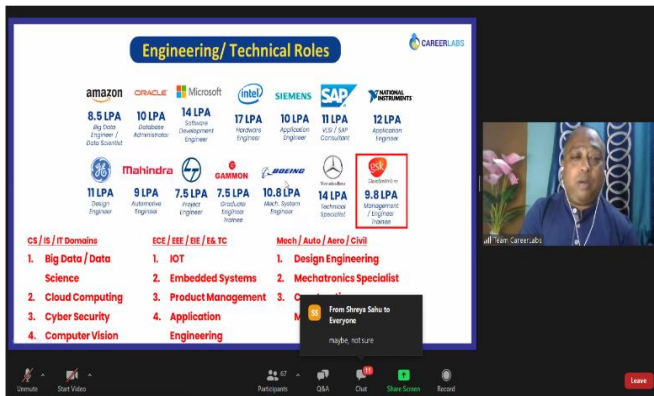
Engineering/ Technical Roles

CAREERLABS

amazon
8.5 LPA
Big Data Engineer / Data Scientist

ORACLE
10 LPA
Database Administrator

Microsoft
14 LPA
Software Development Engineer

intel
17 LPA
Hardware Engineer

SIEMENS
10 LPA
Application Engineer

SAP
10 LPA
VLSI / SAP Consultant

NATIONAL INSTRUMENTS
12 LPA
Application Engineer

11 LPA
Design Engineer

Mahindra
9 LPA
Automotive Engineer

7.5 LPA
Project Engineer

GAMMON
7.5 LPA
Graduate Engineer Trainee

BOEING
10.8 LPA
Mech. System Engineer

Mercedes-Benz
14 LPA
Technical Specialist

gsk
9.8 LPA
Management / Engineer Trainee

CS / IS / IT Domains
1. Big Data / Data Science
2. Cloud Computing
3. Cyber Security
4. Computer Vision

ECE / EEE / EIE / E& TC
1. IOT
2. Embedded Systems
3. Product Management
4. Application Engineering

Mech / Auto / Aero / Civil
1. Design Engineering
2. Mechatronics Specialist
3. C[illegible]
M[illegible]

SS From Shreya Sahu to Everyone
maybe, not sure

Team CareerLabs

Unmute
Start Video
Participants 67
Q&A
Chat 11
Share Screen
Record
Leave